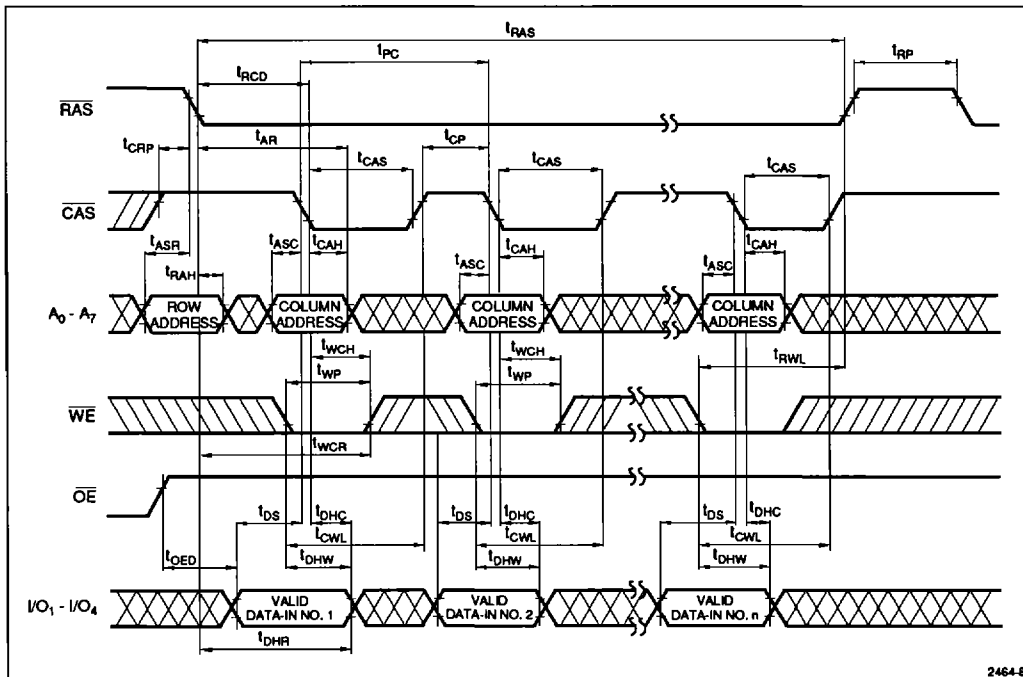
$t_{RAS}$
$t_{PC}$
$t_{RP}$
$t_{RCD}$
$\overline{RAS}$
$t_{CRP}$
$t_{AR}$
$t_{CP}$
$t_{CAS}$
$t_{CAS}$
$t_{CAS}$
$\overline{CAS}$
$t_{ASR}$
$t_{ASC}$
$t_{CAH}$
$t_{CAH}$
$t_{CAH}$
$t_{RAH}$
$t_{ASC}$
$t_{ASC}$
$A_0 - A_7$
ROW ADDRESS
COLUMN ADDRESS
COLUMN ADDRESS
COLUMN ADDRESS
$t_{WCH}$
$t_{WCH}$
$t_{RWL}$
$t_{WP}$
$t_{WP}$
$\overline{WE}$
$t_{WCR}$
$\overline{OE}$
$t_{DS}$
$t_{DHC}$
$t_{DS}$
$t_{DHC}$
$t_{DS}$
$t_{DHC}$
$t_{CWL}$
$t_{CWL}$
$t_{CWL}$
$t_{OED}$
$t_{DHW}$
$t_{DHW}$
$t_{DHW}$
$I/O_1 - I/O_4$
VALID DATA-IN NO. 1
VALID DATA-IN NO. 2
VALID DATA-IN NO. n
$t_{DHR}$
2464-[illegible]